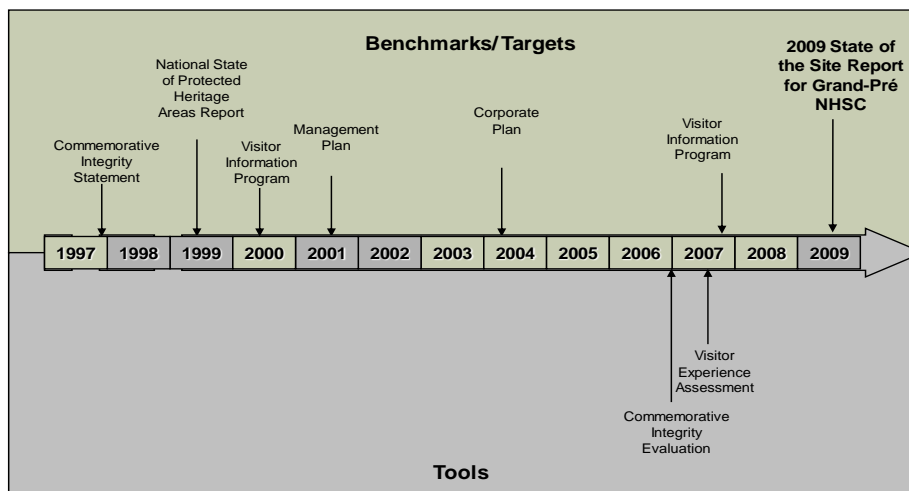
Benchmarks/Targets

Commemorative Integrity Statement

National State of Protected Heritage Areas Report

Visitor Information Program

Management Plan

Corporate Plan

Visitor Information Program

2009 State of the Site Report for Grand-Pré NHSC

| 1997 | 1998 | 1999 | 2000 | 2001 | 2002 | 2003 | 2004 | 2005 | 2006 | 2007 | 2008 | 2009 |
|---|---|---|---|---|---|---|---|---|---|---|---|---|

Visitor Experience Assessment

Commemorative Integrity Evaluation

Tools